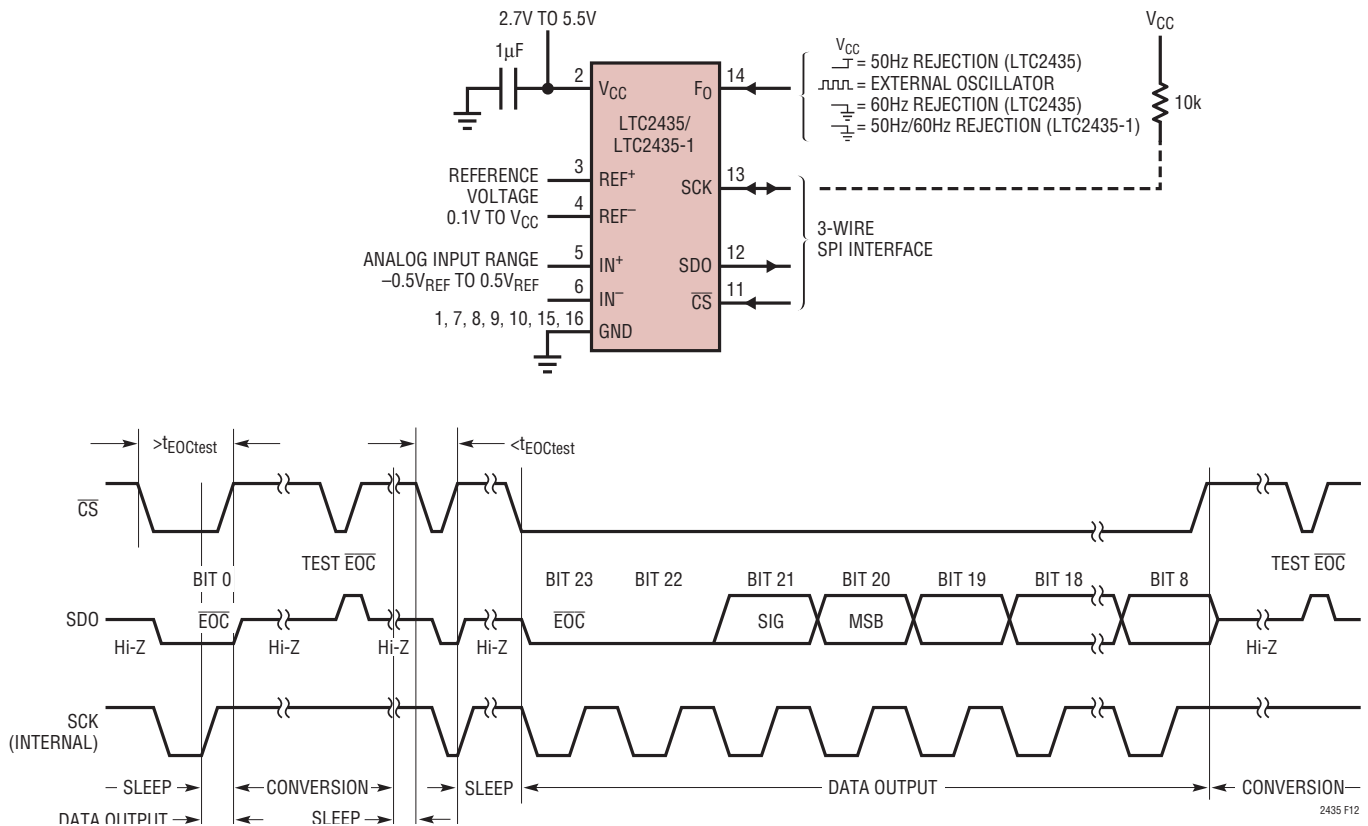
2.7V TO 5.5V

$1\mu F$

2 $V_{CC}$

$F_O$ 14

LTC2435/
LTC2435-1

$V_{CC}$ = 50Hz REJECTION (LTC2435)
= EXTERNAL OSCILLATOR
= 60Hz REJECTION (LTC2435)
= 50Hz/60Hz REJECTION (LTC2435-1)

$V_{CC}$

10k

REFERENCE VOLTAGE 0.1V TO $V_{CC}$

3 $REF^+$

4 $REF^-$

SCK 13

3-WIRE
SPI INTERFACE

ANALOG INPUT RANGE $-0.5V_{REF}$ TO $0.5V_{REF}$

5 $IN^+$

6 $IN^-$

SDO 12

$\overline{CS}$ 11

1, 7, 8, 9, 10, 15, 16 GND

$>t_{EOCtest}$

$<t_{EOCtest}$

$\overline{CS}$

TEST $\overline{EOC}$

BIT 0

BIT 23

BIT 22

BIT 21

BIT 20

BIT 19

BIT 18

BIT 8

TEST $\overline{EOC}$

SDO

$\overline{EOC}$

$\overline{EOC}$

SIG

MSB

Hi-Z

Hi-Z

Hi-Z

Hi-Z

Hi-Z

SCK (INTERNAL)

SLEEP

CONVERSION

SLEEP

DATA OUTPUT

CONVERSION

DATA OUTPUT

SLEEP

2435 F12